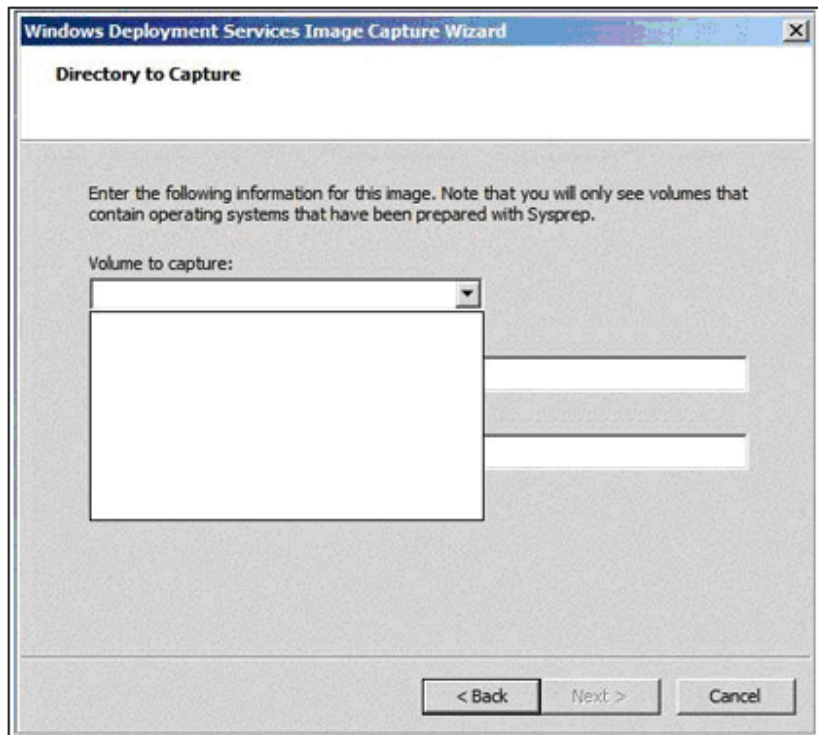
Windows Deployment Services Image Capture Wizard

Directory to Capture

Enter the following information for this image. Note that you will only see volumes that contain operating systems that have been prepared with Sysprep.

Volume to capture:

< Back

Next >

Cancel